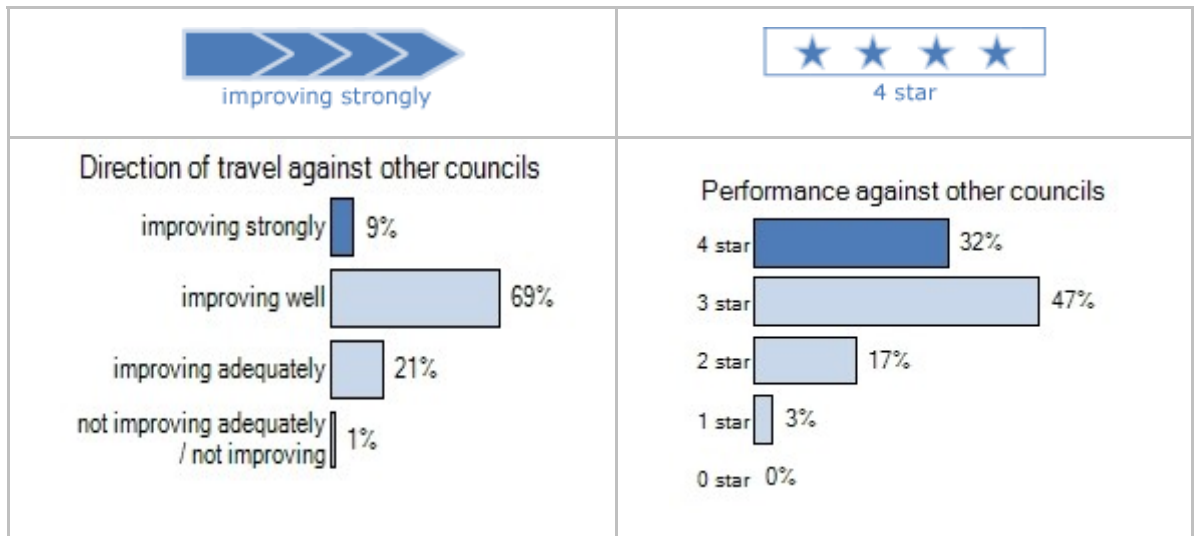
| improving strongly | ★ ★ ★ ★ 4 star |
|---|---|
| Direction of travel against other councils<br>improving strongly 9%<br>improving well 69%<br>improving adequately 21%<br>not improving adequately / not improving 1% | Performance against other councils<br>4 star 32%<br>3 star 47%<br>2 star 17%<br>1 star 3%<br>0 star 0% |